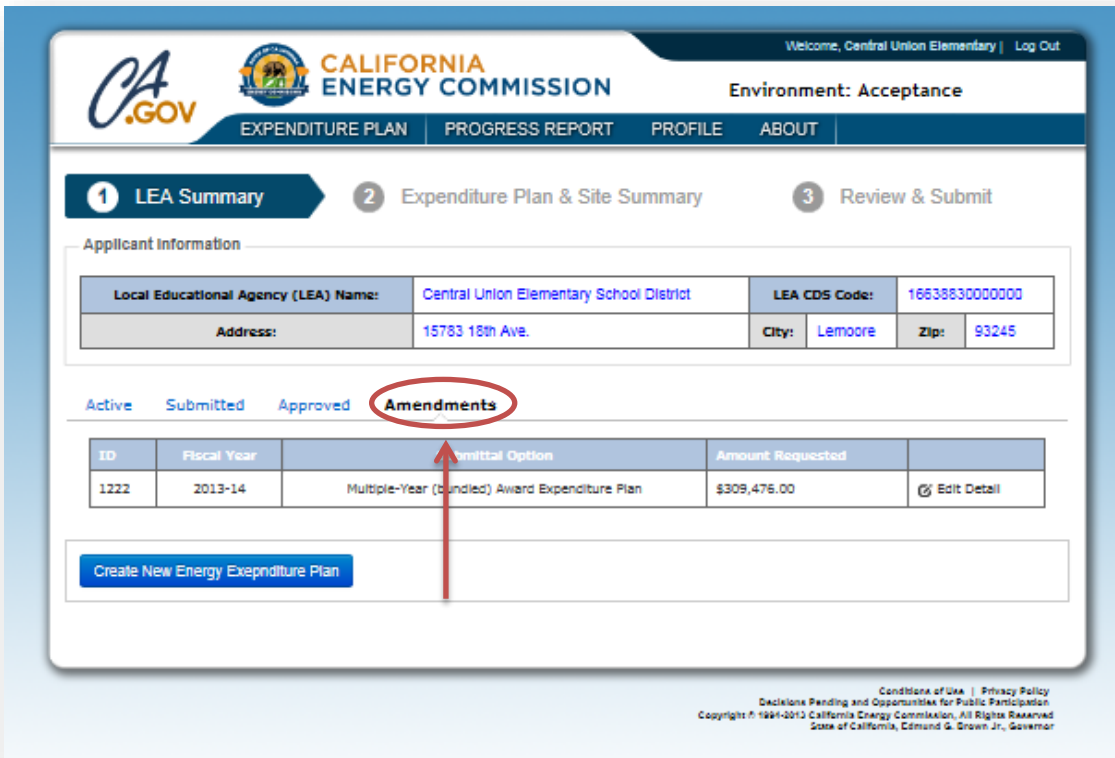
CA.GOV

CALIFORNIA ENERGY COMMISSION

Welcome, Central Union Elementary | Log Out

Environment: Acceptance

EXPENDITURE PLAN | PROGRESS REPORT | PROFILE | ABOUT

1 LEA Summary

2 Expenditure Plan & Site Summary

3 Review & Submit

Applicant Information

| Local Educational Agency (LEA) Name: | Central Union Elementary School District | LEA CDS Code: | 16638830000000 |
|---|---|---|---|
| Address: | 15783 18th Ave. | City: Lemoore | Zip: 93245 |

Active Submitted Approved Amendments

| ID | Fiscal Year | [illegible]mittal Option | Amount Requested | |
|---|---|---|---|---|
| 1222 | 2013-14 | Multiple-Year (b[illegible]ndled) Award Expenditure Plan | $309,476.00 | Edit Detail |

Create New Energy Exepnditure Plan

Conditions of Use | Privacy Policy
Decisions Pending and Opportunities for Public Participation
Copyright © 1994-2013 California Energy Commission, All Rights Reserved
State of California, Edmund G. Brown Jr., Governor